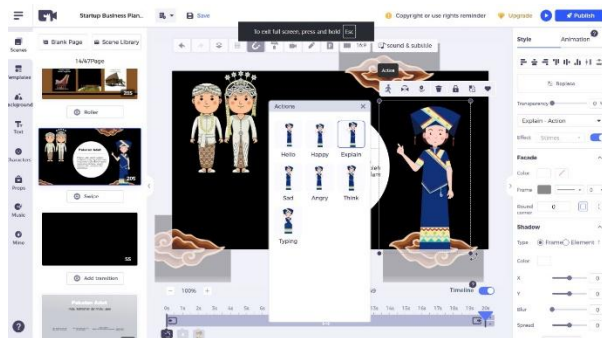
Startup Business Plan...
Save
To exit full screen, press and hold Esc
Copyright or use rights reminder
Upgrade
Publish
Scenes
Templates
Background
Text
Characters
Props
Sound
Music
Misc
Blank Page
Scene Library
14/47Page
Roller
Switch
Add transition
Sound & subtitle
Action
Actions
Hello
Happy
Explain
Sad
Angry
Think
Typing
100%
Timeline
Style
Animation
Replace
Transparency
Explain - Action
Effect
Facade
Color
Frame
Round corner
Shadow
Type
Frame
Element
Color
X
Y
Blur
Spread